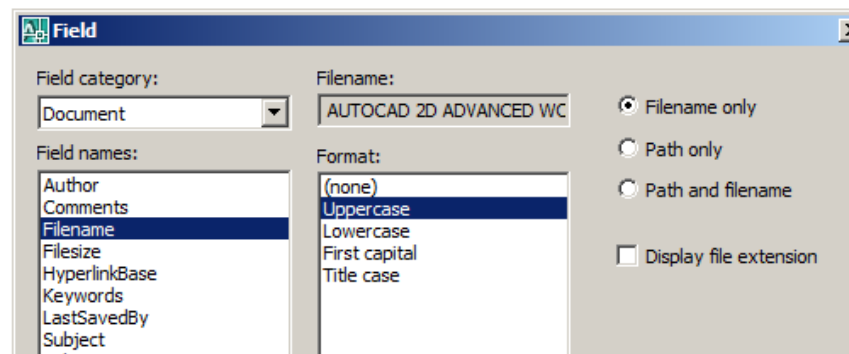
Field

Field category:
Document

Field names:
Author
Comments
Filename
Filesize
HyperlinkBase
Keywords
LastSavedBy
Subject

Filename:
AUTOCAD 2D ADVANCED WC

Format:
(none)
Uppercase
Lowercase
First capital
Title case

Filename only
Path only
Path and filename

Display file extension